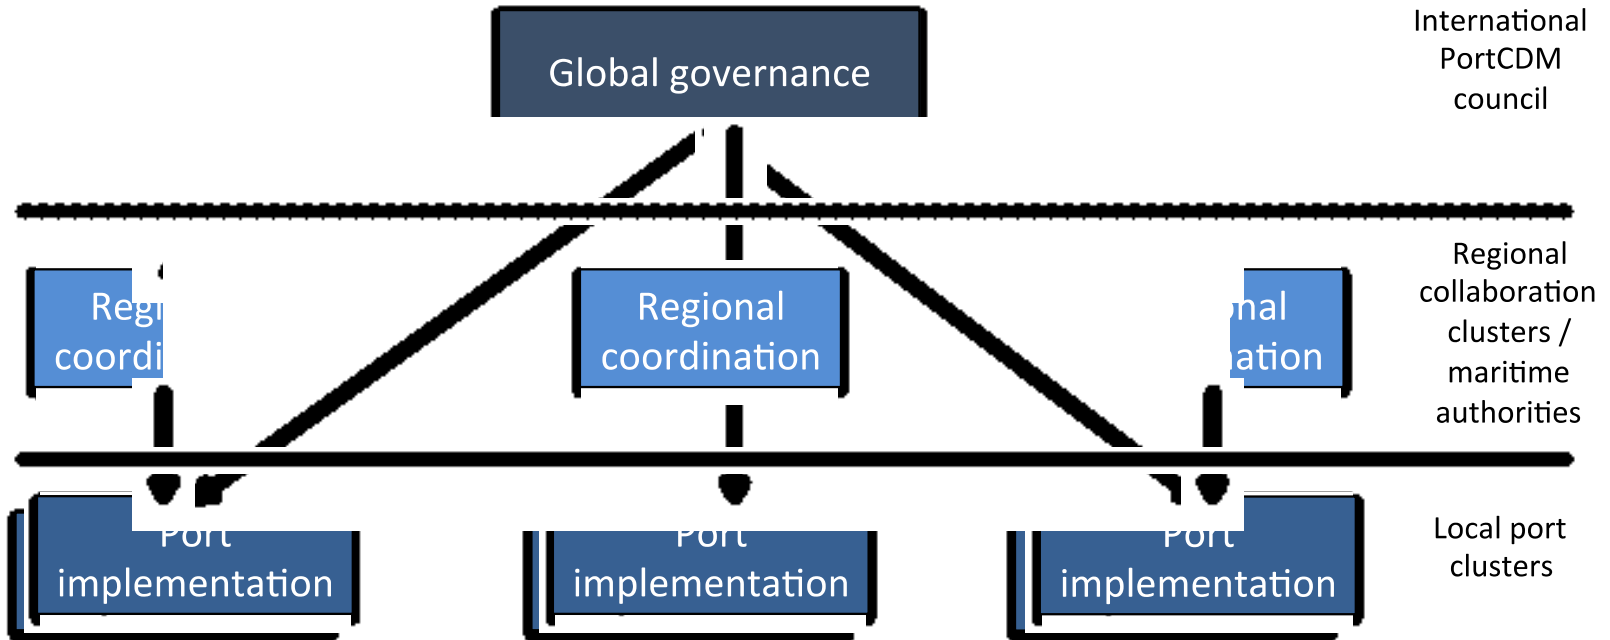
Global governance

International PortCDM council

Regi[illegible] coordi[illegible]

Regional coordination

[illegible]nal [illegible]ation

Regional collaboration clusters / maritime authorities

Port implementation

Port implementation

Port implementation

Local port clusters